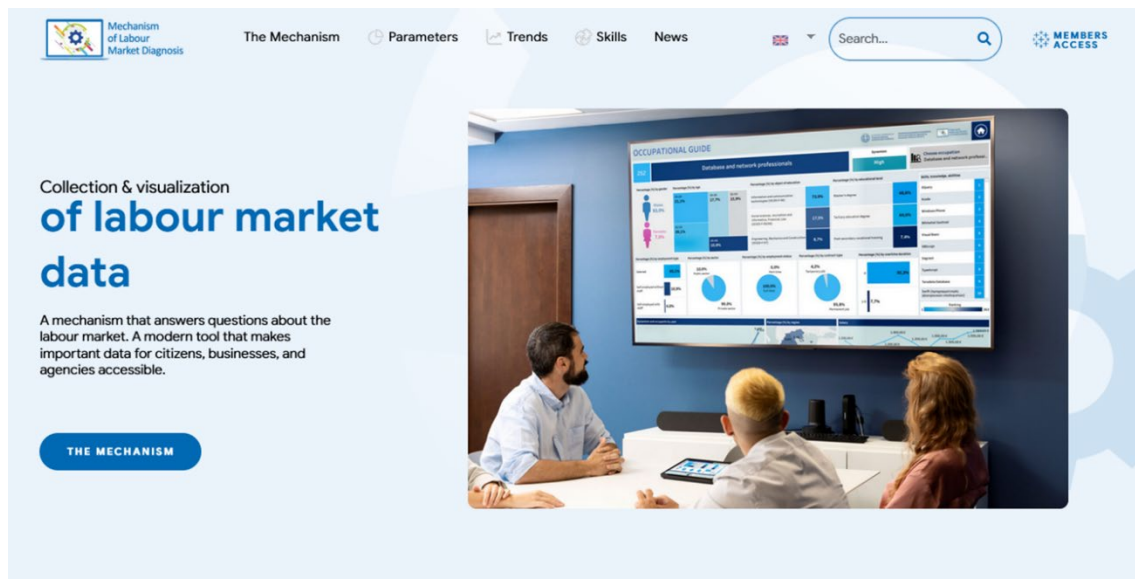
Mechanism of Labour Market Diagnosis

The Mechanism Parameters Trends Skills News

Search...

MEMBERS ACCESS

Collection & visualization
of labour market data

A mechanism that answers questions about the labour market. A modern tool that makes important data for citizens, businesses, and agencies accessible.

THE MECHANISM

OCCUPATIONAL GUIDE

Database and network professionals